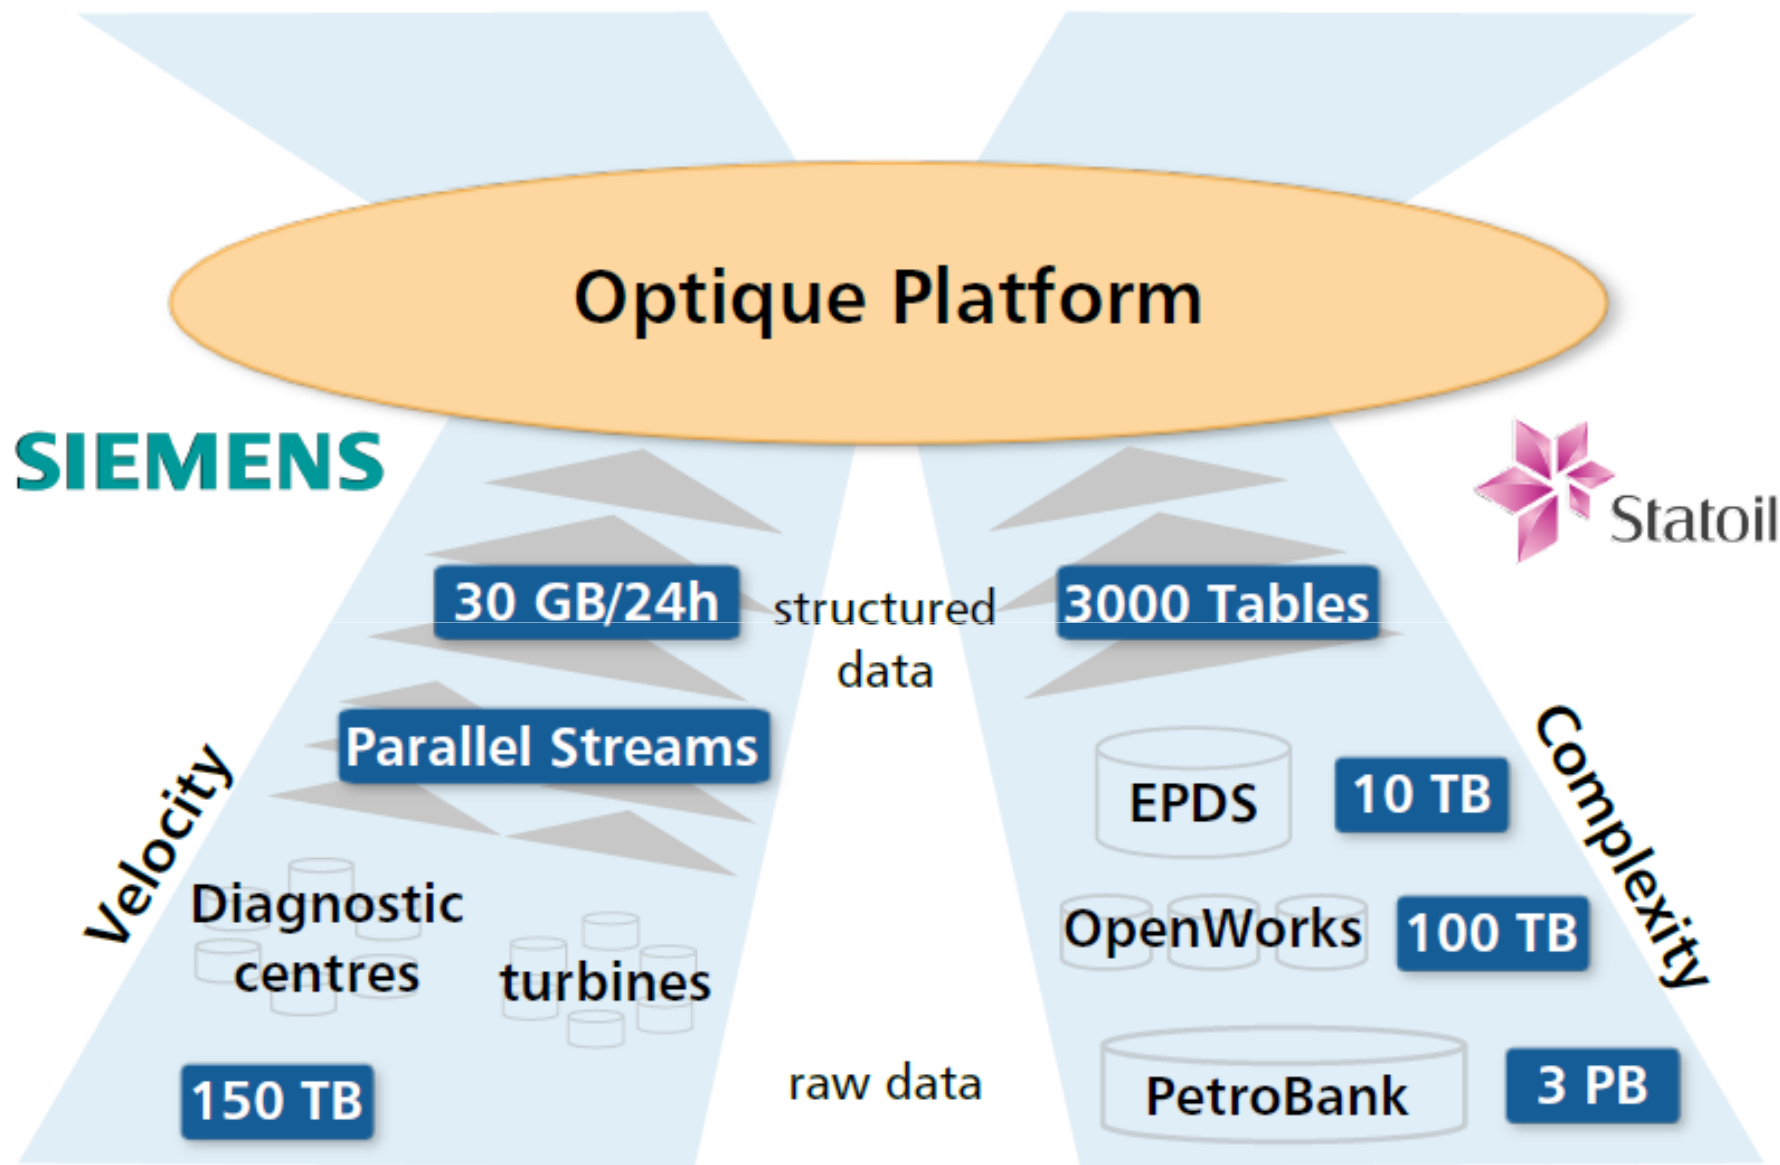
Optique Platform

SIEMENS

Statoil

30 GB/24h

structured data

3000 Tables

Parallel Streams

Velocity

Complexity

EPDS

10 TB

Diagnostic centres

turbines

OpenWorks

100 TB

150 TB

raw data

PetroBank

3 PB